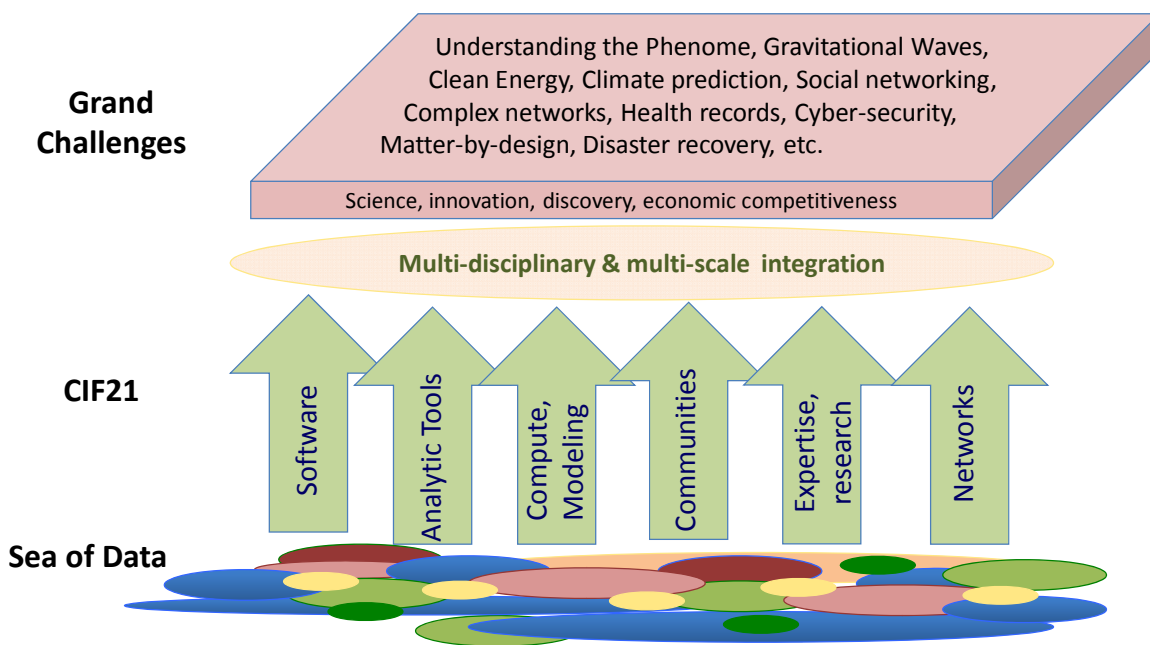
Grand Challenges

Understanding the Phenome, Gravitational Waves, Clean Energy, Climate prediction, Social networking, Complex networks, Health records, Cyber-security, Matter-by-design, Disaster recovery, etc.

Science, innovation, discovery, economic competitiveness

Multi-disciplinary & multi-scale integration

CIF21

Software

Analytic Tools

Compute, Modeling

Communities

Expertise, research

Networks

Sea of Data